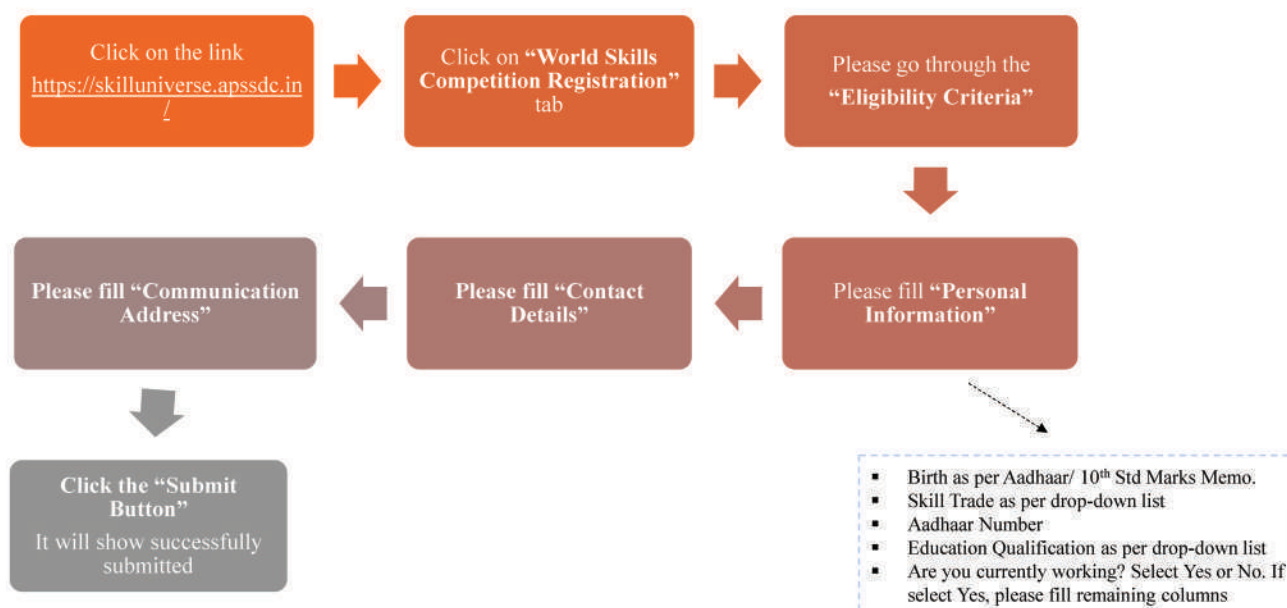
Click on the link https://skilluniverse.apssdc.in/

Click on **"World Skills Competition Registration"** tab

Please go through the **"Eligibility Criteria"**

Please fill **"Personal Information"**

**Please fill "Contact Details"**

**Please fill "Communication Address"**

**Click the "Submit Button"**
It will show successfully submitted

- Birth as per Aadhaar/ 10$^{th}$ Std Marks Memo.
- Skill Trade as per drop-down list
- Aadhaar Number
- Education Qualification as per drop-down list
- Are you currently working? Select Yes or No. If select Yes, please fill remaining columns